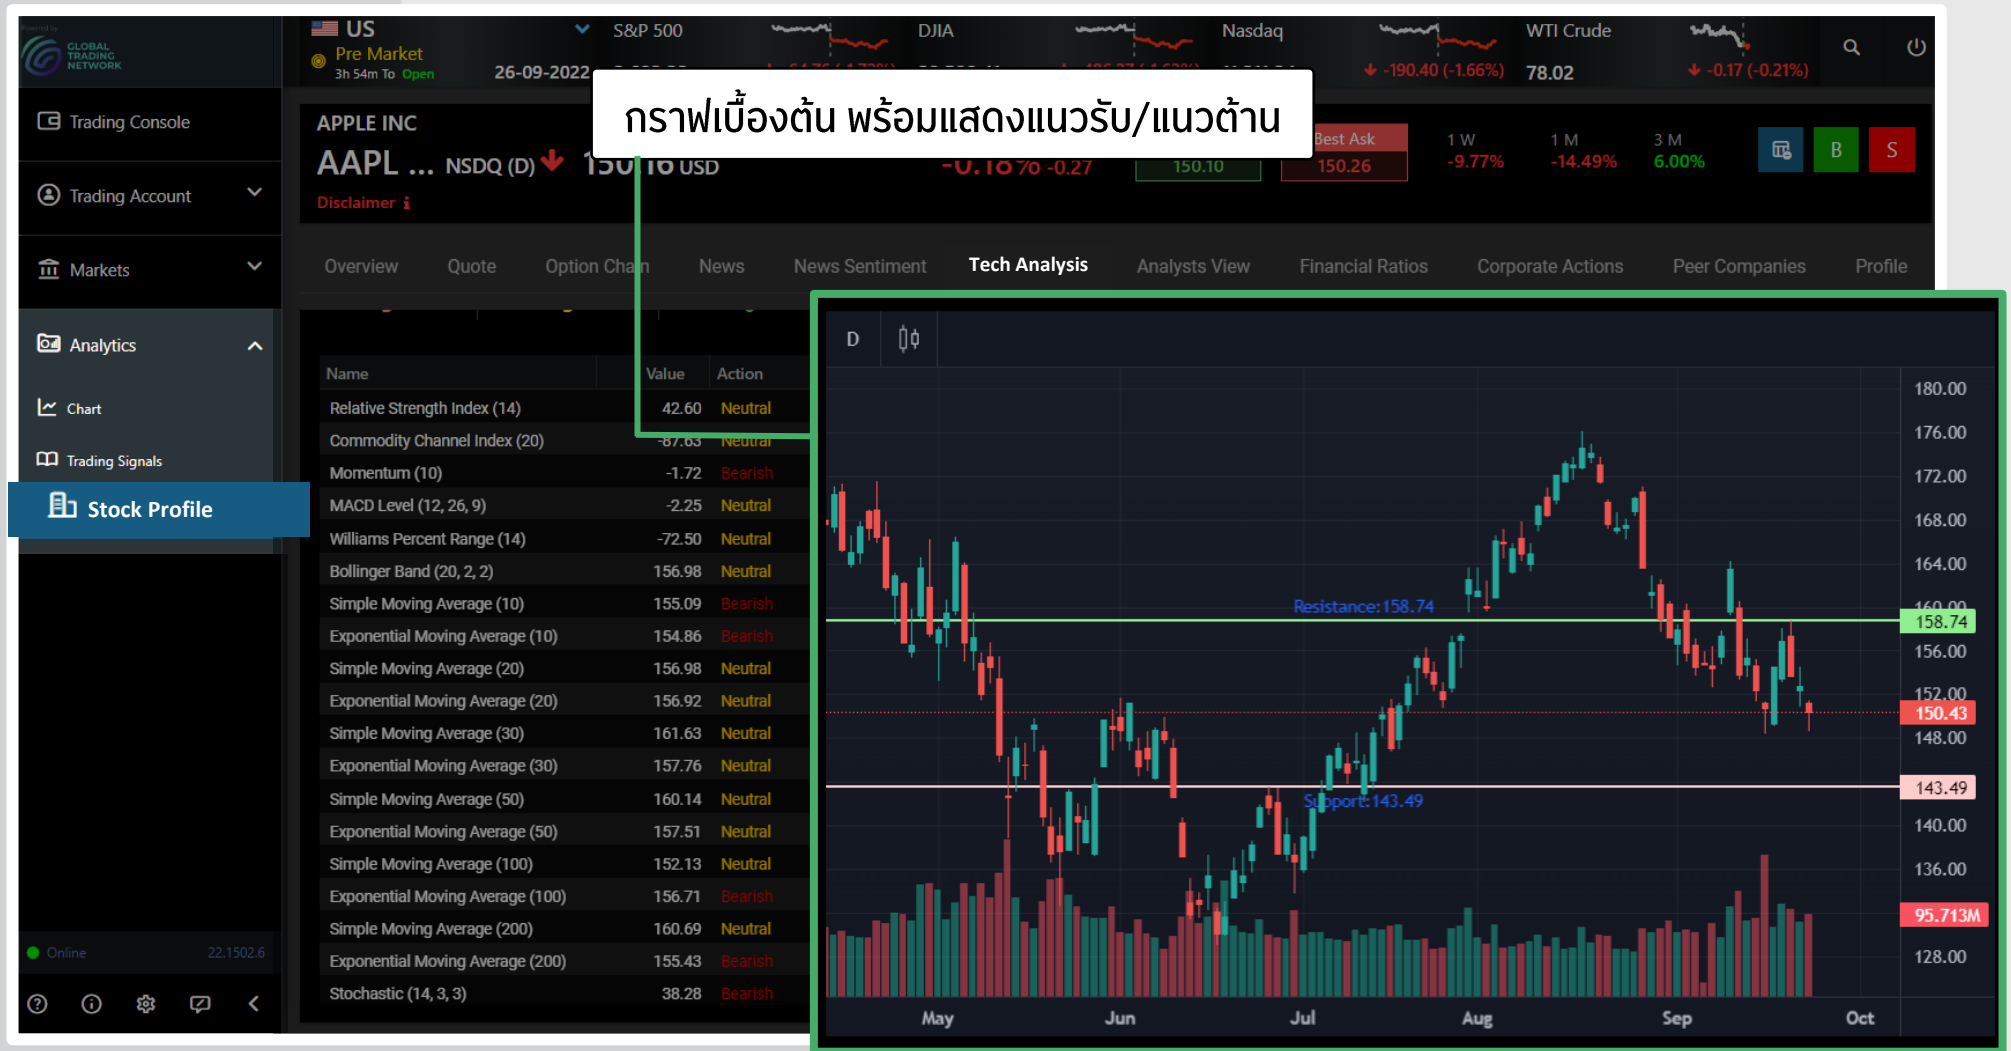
GLOBAL TRADING NETWORK

US
Pre Market
3h 54m To Open
26-09-2022

S&P 500
DJIA
Nasdaq
-190.40 (-1.66%)
WTI Crude
78.02
-0.17 (-0.21%)

กราฟเบื้องต้น พร้อมแสดงแนวรับ/แนวต้าน

Trading Console
Trading Account
Markets
Analytics
Chart
Trading Signals
Stock Profile

APPLE INC
AAPL ... NSDQ (D)
150.16 USD
Disclaimer
-0.18% -0.27
150.10
Best Ask
150.26
1 W
-9.77%
1 M
-14.49%
3 M
6.00%
B
S

Overview Quote Option Chain News News Sentiment Tech Analysis Analysts View Financial Ratios Corporate Actions Peer Companies Profile

| Name | Value | Action |
|---|---|---|
| Relative Strength Index (14) | 42.60 | Neutral |
| Commodity Channel Index (20) | -87.63 | Neutral |
| Momentum (10) | -1.72 | Bearish |
| MACD Level (12, 26, 9) | -2.25 | Neutral |
| Williams Percent Range (14) | -72.50 | Neutral |
| Bollinger Band (20, 2, 2) | 156.98 | Neutral |
| Simple Moving Average (10) | 155.09 | Bearish |
| Exponential Moving Average (10) | 154.86 | Bearish |
| Simple Moving Average (20) | 156.98 | Neutral |
| Exponential Moving Average (20) | 156.92 | Neutral |
| Simple Moving Average (30) | 161.63 | Neutral |
| Exponential Moving Average (30) | 157.76 | Neutral |
| Simple Moving Average (50) | 160.14 | Neutral |
| Exponential Moving Average (50) | 157.51 | Neutral |
| Simple Moving Average (100) | 152.13 | Neutral |
| Exponential Moving Average (100) | 156.71 | Bearish |
| Simple Moving Average (200) | 160.69 | Neutral |
| Exponential Moving Average (200) | 155.43 | Bearish |
| Stochastic (14, 3, 3) | 38.28 | Bearish |

D
Resistance:158.74
Support:143.49
180.00 176.00 172.00 168.00 164.00 160.00 158.74 156.00 152.00 150.43 148.00 143.49 140.00 136.00 95.713M 128.00
May Jun Jul Aug Sep Oct

Online 22.1502.6